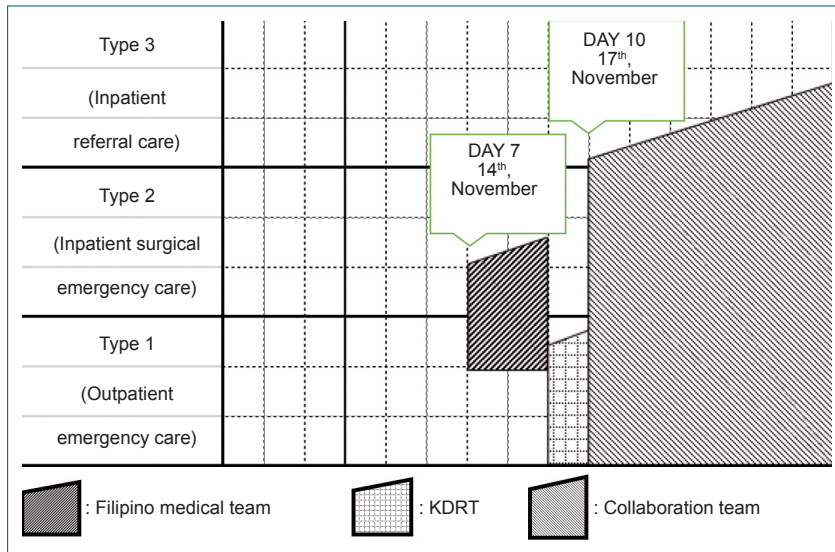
Type 3

(Inpatient

referral care)

Type 2

(Inpatient surgical

emergency care)

Type 1

(Outpatient

emergency care)

DAY 10
17$^{th}$,
November

DAY 7
14$^{th}$,
November

: Filipino medical team

: KDRT

: Collaboration team